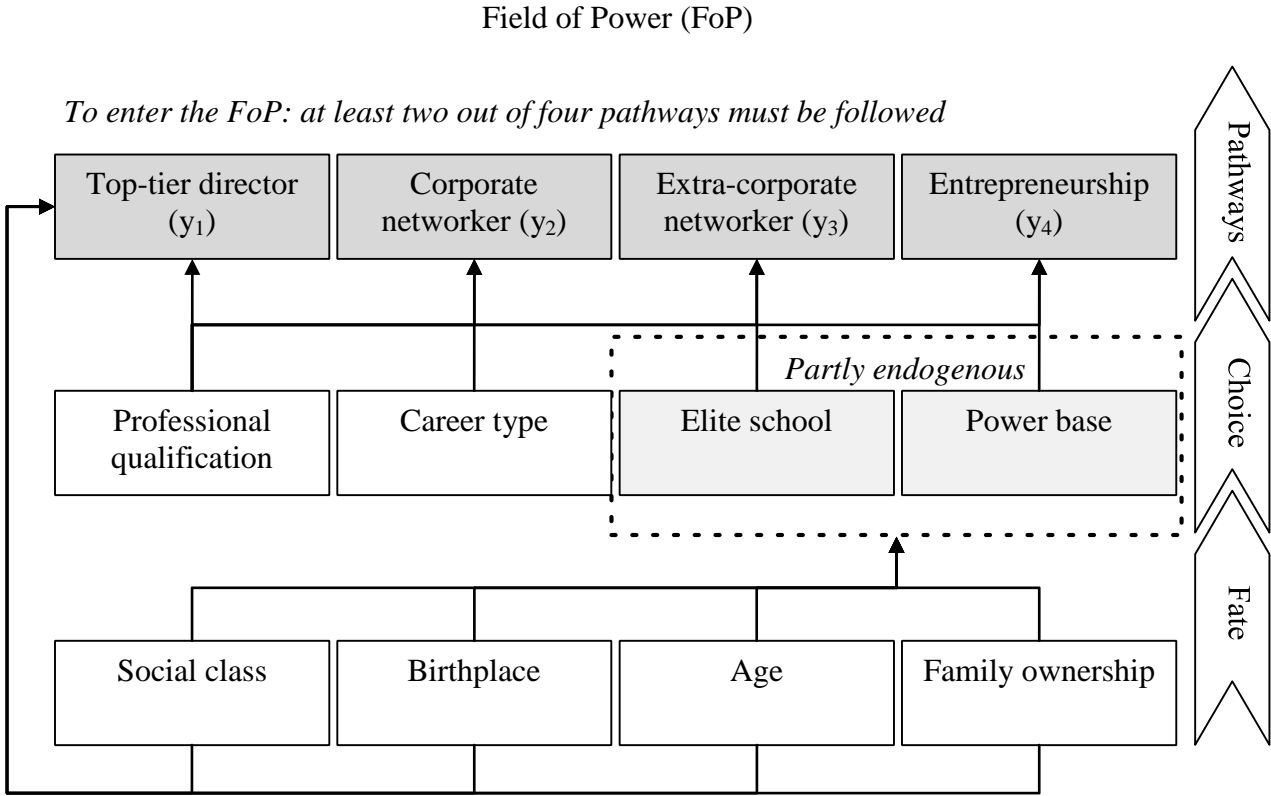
Field of Power (FoP)

*To enter the FoP: at least two out of four pathways must be followed*

Top-tier director ($y_1$)

Corporate networker ($y_2$)

Extra-corporate networker ($y_3$)

Entrepreneurship ($y_4$)

Pathways

*Partly endogenous*

Professional qualification

Career type

Elite school

Power base

Choice

Fate

Social class

Birthplace

Age

Family ownership